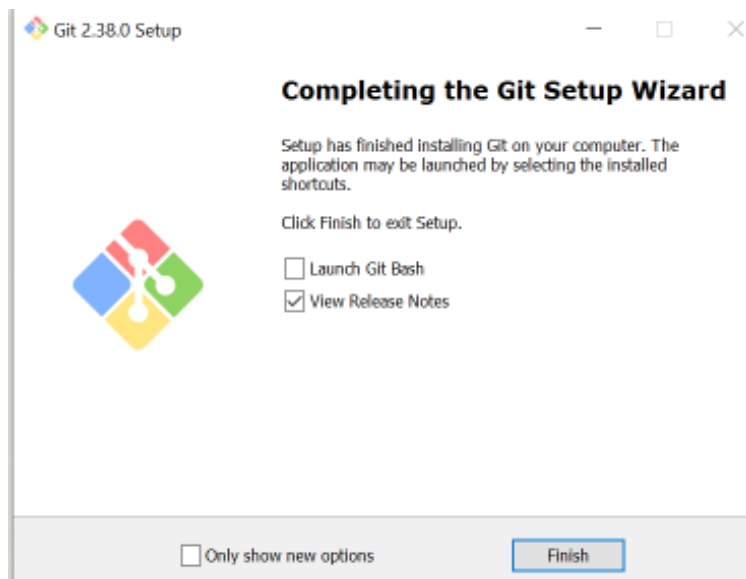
Git 2.38.0 Setup

Completing the Git Setup Wizard

Setup has finished installing Git on your computer. The application may be launched by selecting the installed shortcuts.

Click Finish to exit Setup.

☐ Launch Git Bash
☑ View Release Notes

☐ Only show new options

Finish